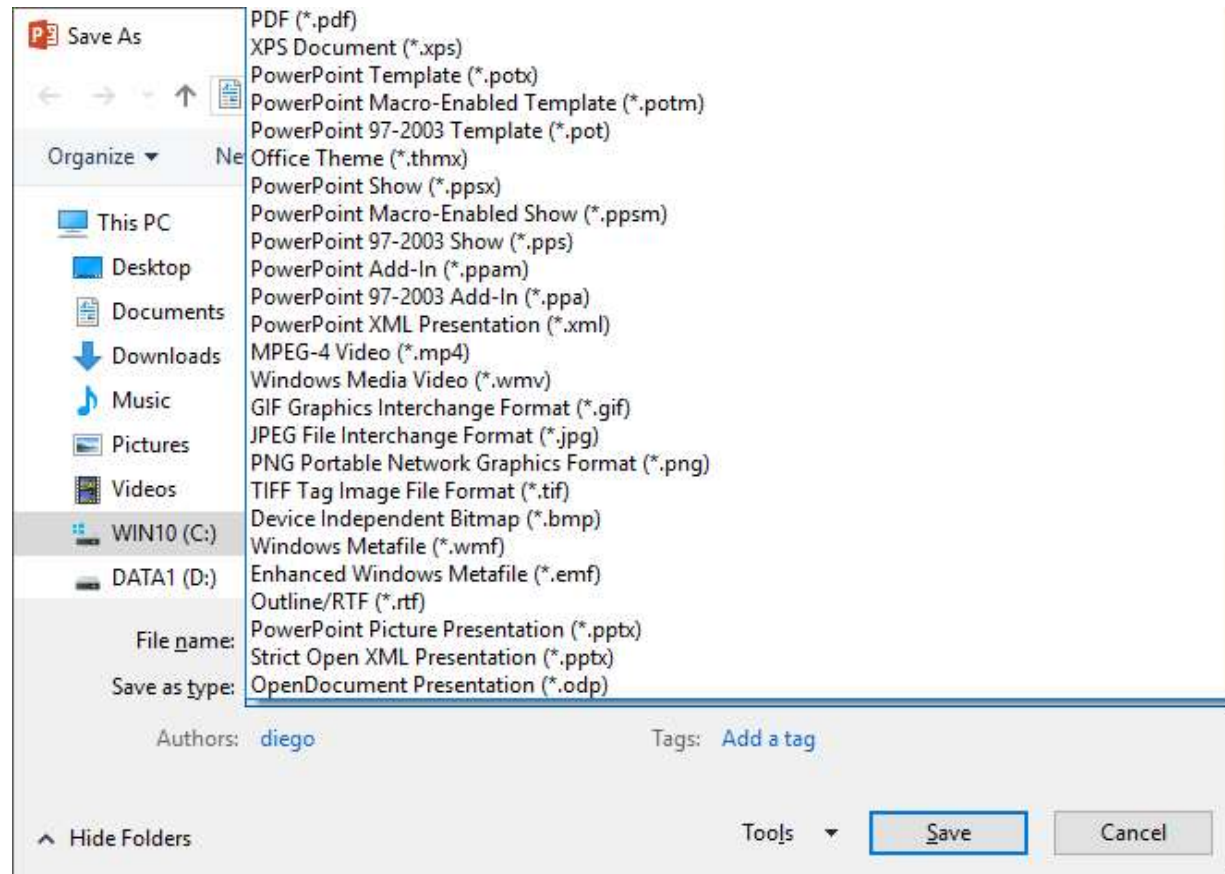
Save As

Organize ▾

Ne

This PC
Desktop
Documents
Downloads
Music
Pictures
Videos
WIN10 (C:)
DATA1 (D:)

PDF (*.pdf)
XPS Document (*.xps)
PowerPoint Template (*.potx)
PowerPoint Macro-Enabled Template (*.potm)
PowerPoint 97-2003 Template (*.pot)
Office Theme (*.thmx)
PowerPoint Show (*.ppsx)
PowerPoint Macro-Enabled Show (*.ppsm)
PowerPoint 97-2003 Show (*.pps)
PowerPoint Add-In (*.ppam)
PowerPoint 97-2003 Add-In (*.ppa)
PowerPoint XML Presentation (*.xml)
MPEG-4 Video (*.mp4)
Windows Media Video (*.wmv)
GIF Graphics Interchange Format (*.gif)
JPEG File Interchange Format (*.jpg)
PNG Portable Network Graphics Format (*.png)
TIFF Tag Image File Format (*.tif)
Device Independent Bitmap (*.bmp)
Windows Metafile (*.wmf)
Enhanced Windows Metafile (*.emf)
Outline/RTF (*.rtf)
PowerPoint Picture Presentation (*.pptx)
Strict Open XML Presentation (*.pptx)
OpenDocument Presentation (*.odp)

File name:
Save as type:

Authors: diego
Tags: Add a tag

Hide Folders
Tools ▾
Save
Cancel